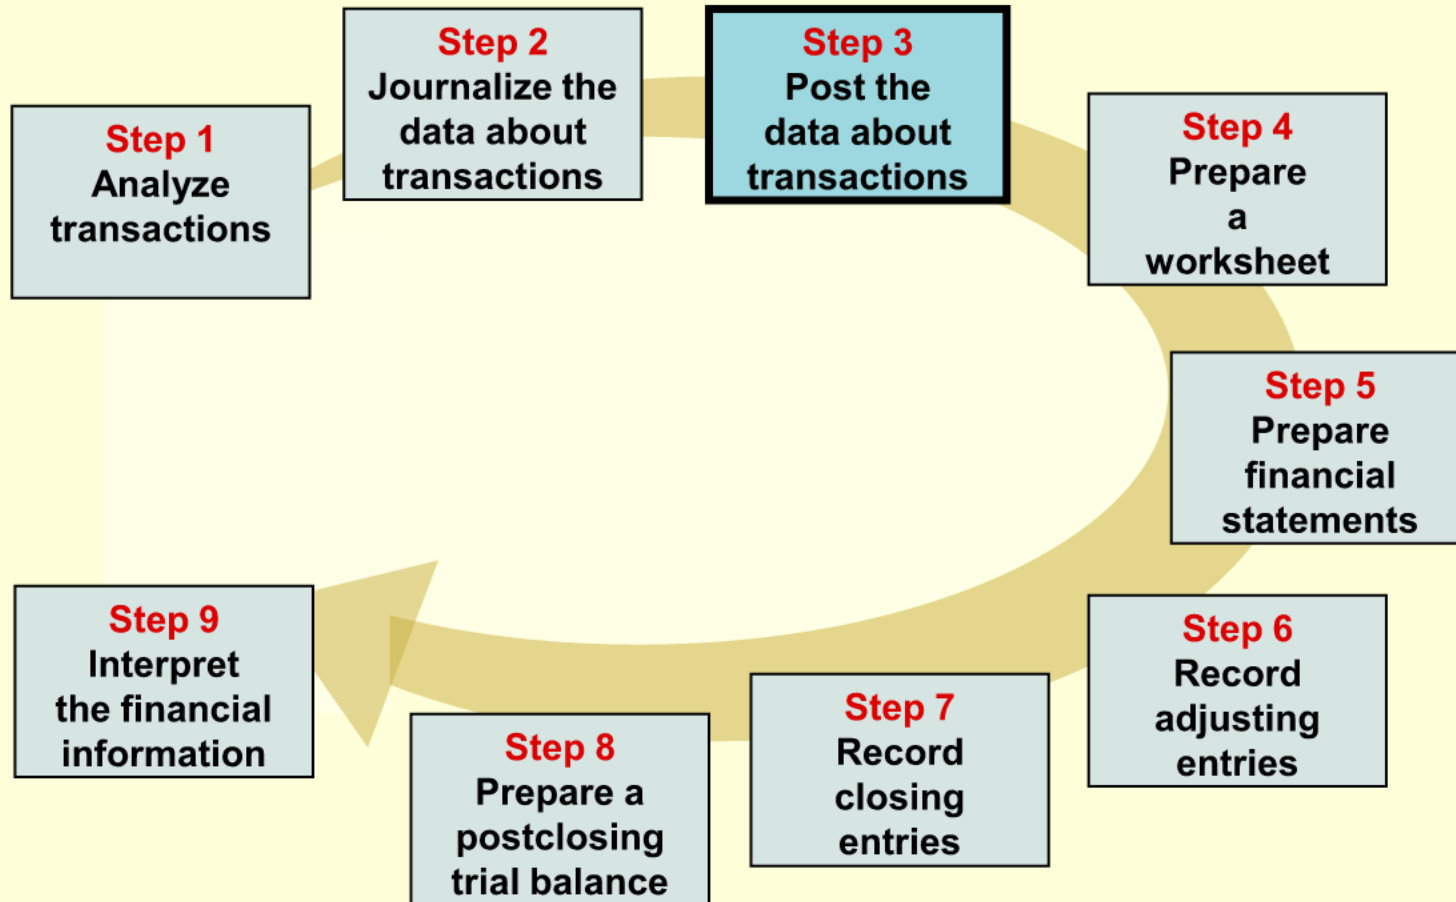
Step 1
Analyze transactions

Step 2
Journalize the data about transactions

Step 3
Post the data about transactions

Step 4
Prepare a worksheet

Step 5
Prepare financial statements

Step 6
Record adjusting entries

Step 7
Record closing entries

Step 8
Prepare a postclosing trial balance

Step 9
Interpret the financial information